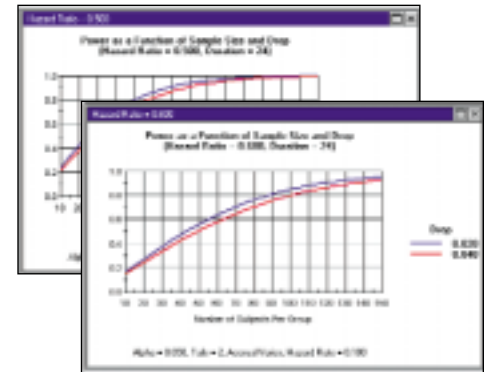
Hazard Ratio - 0.500

Power as a Function of Sample Size and Drop
(Hazard Ratio = 0.500, Duration = 24)

1.0
0.8
0.6
0.4
0.2
0.0
10 20

Alph

Hazard Ratio - 0.500

Power as a Function of Sample Size and Drop
(Hazard Ratio = 0.500, Duration = 24)

1.0
0.8
0.6
0.4
0.2
0.0

10 20 30 40 50 60 70 80 90 100 110 120 130 140 150

Number of Subjects Per Group

Drop
0.020
0.040

Alpha = 0.050, Tails = 2, Accrual Pattern, Hazard Ratio = 0.500